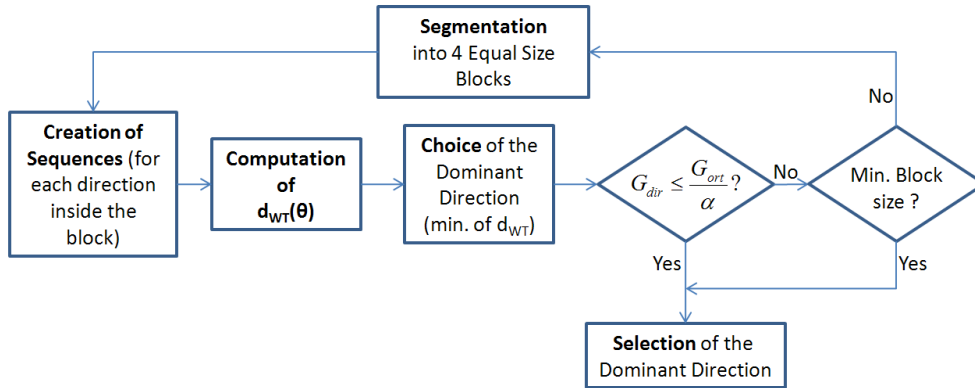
**Segmentation** into 4 Equal Size Blocks

**Creation of Sequences** (for each direction inside the block)

**Computation of $d_{WT}(\theta)$**

**Choice** of the Dominant Direction (min. of $d_{WT}$)

$G_{dir} \leq \frac{G_{ort}}{\alpha}$?

No

Min. Block size ?

No

Yes

Yes

**Selection** of the Dominant Direction